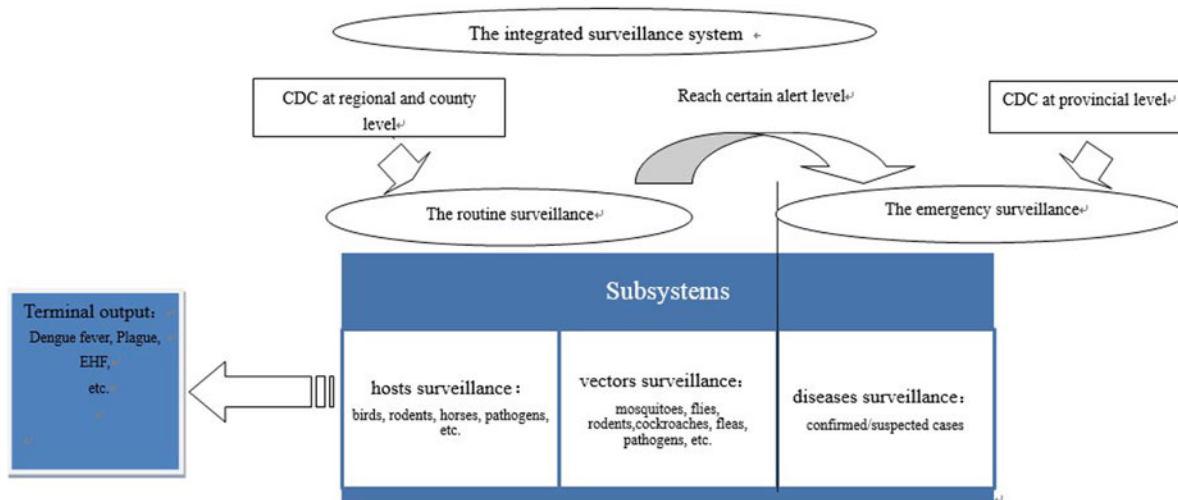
The integrated surveillance system

CDC at regional and county level

Reach certain alert level

CDC at provincial level

The routine surveillance

The emergency surveillance

Subsystems

Terminal output:
Dengue fever, Plague, EHF, etc.

hosts surveillance:
birds, rodents, horses, pathogens, etc.

vectors surveillance:
mosquitoes, flies, rodents,cockroaches, fleas, pathogens, etc.

diseases surveillance:
confirmed/suspected cases